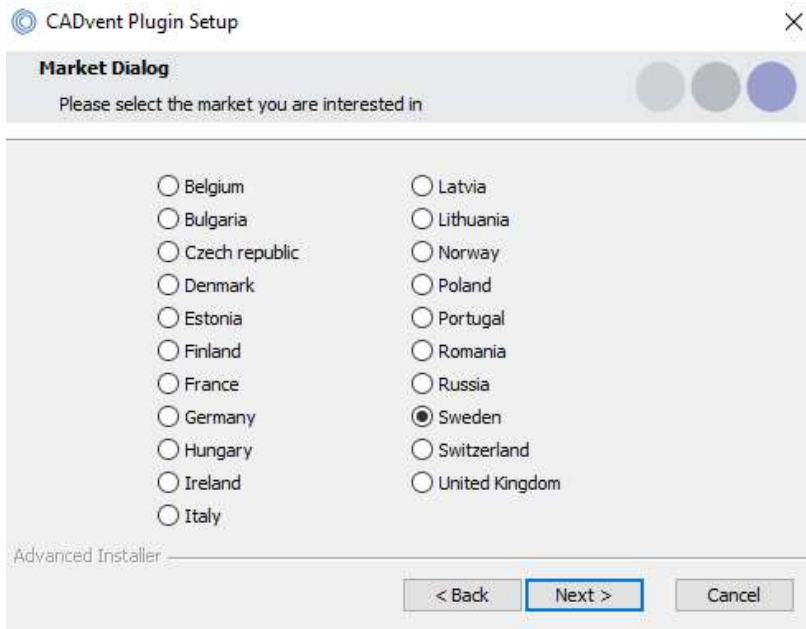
CADvent Plugin Setup

×

Market Dialog

Please select the market you are interested in

Belgium
Bulgaria
Czech republic
Denmark
Estonia
Finland
France
Germany
Hungary
Ireland
Italy

Latvia
Lithuania
Norway
Poland
Portugal
Romania
Russia
Sweden
Switzerland
United Kingdom

Advanced Installer

< Back

Next >

Cancel